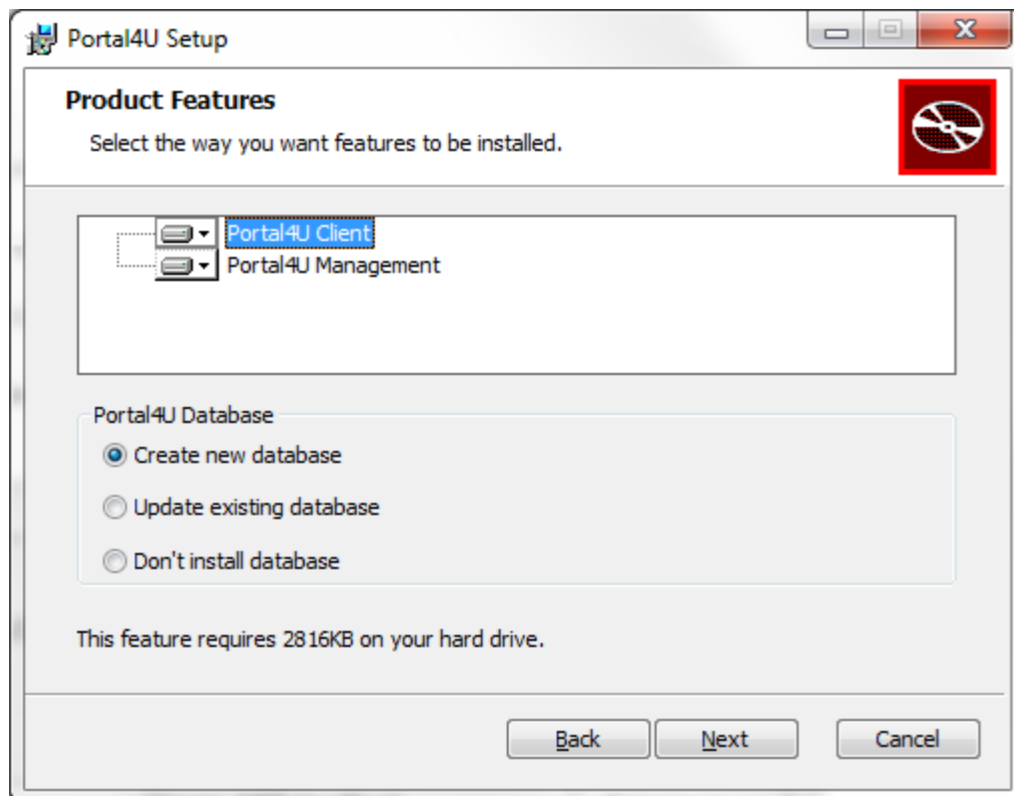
Portal4U Setup

Product Features

Select the way you want features to be installed.

Portal4U Client
Portal4U Management

Portal4U Database

Create new database

Update existing database

Don't install database

This feature requires 2816KB on your hard drive.

Back

Next

Cancel